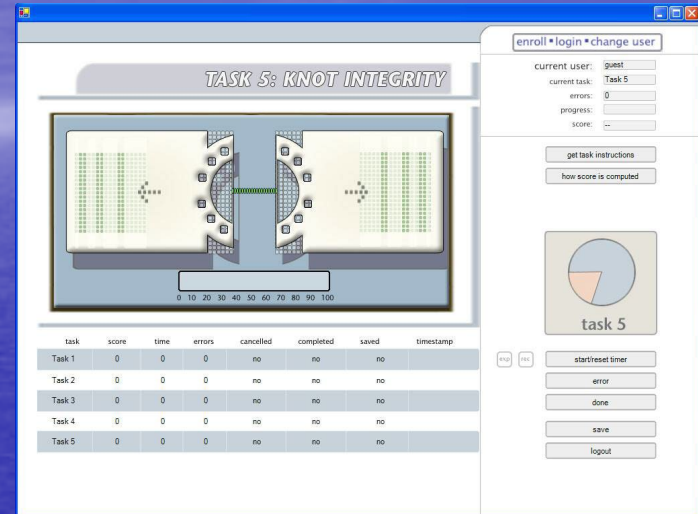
TASK 5: KNOT INTEGRITY

0 10 20 30 40 50 60 70 80 90 100

| task | score | time | errors | cancelled | completed | saved | timestamp |
|---|---|---|---|---|---|---|---|
| Task 1 | 0 | 0 | 0 | no | no | no | |
| Task 2 | 0 | 0 | 0 | no | no | no | |
| Task 3 | 0 | 0 | 0 | no | no | no | |
| Task 4 | 0 | 0 | 0 | no | no | no | |
| Task 5 | 0 | 0 | 0 | no | no | no | |

enroll • login • change user

current user: guest
current task: Task 5
errors: 0
progress:
score: --

get task instructions
how score is computed

task 5

exp rec

start/reset timer
error
done
save
logout